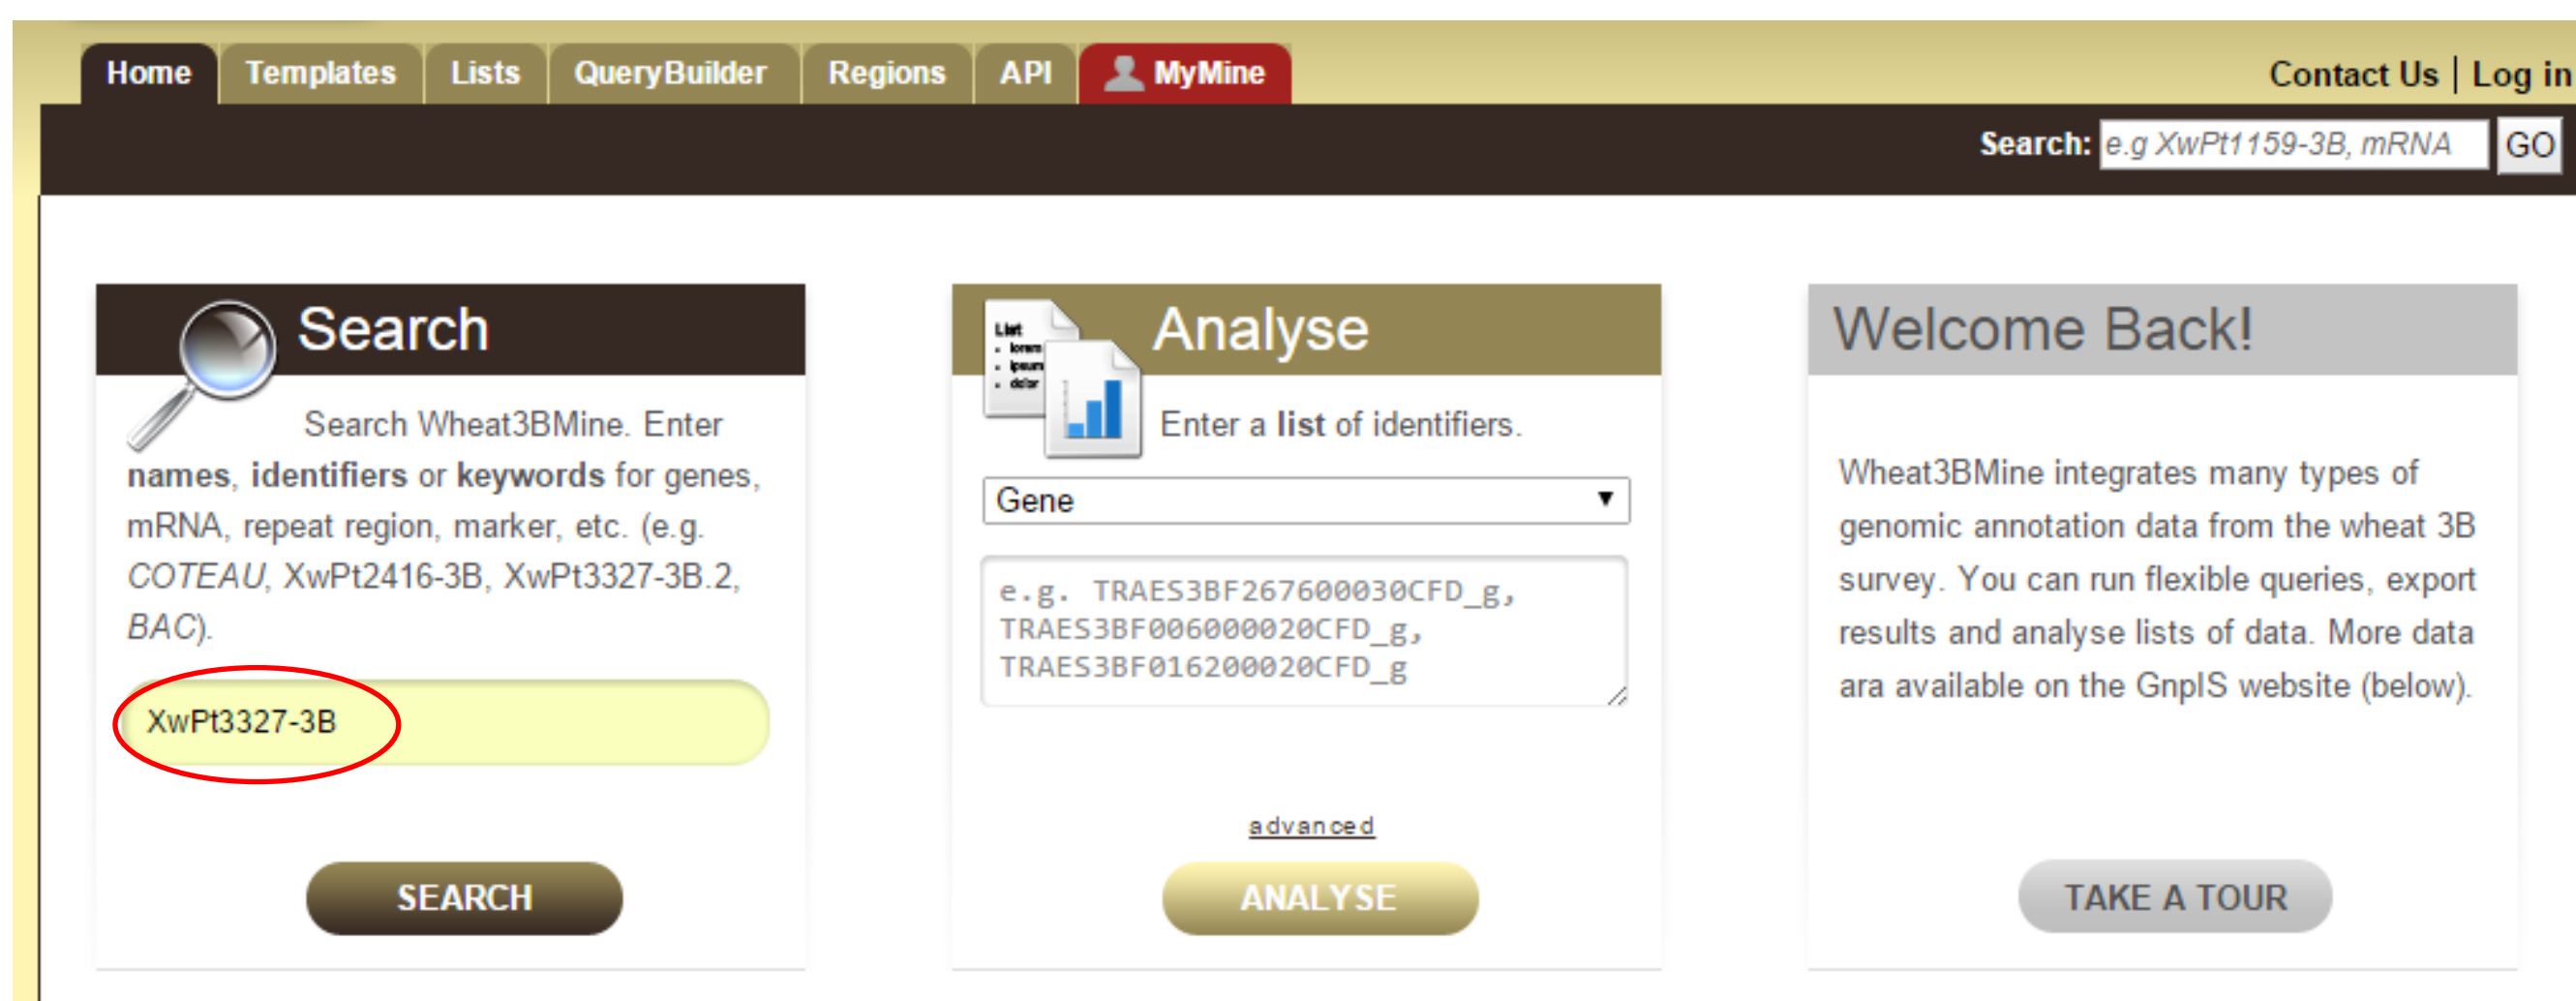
Home Templates Lists QueryBuilder Regions API MyMine

Contact Us | Log in

Search: e.g XwPt1159-3B, mRNA GO

Search

Search Wheat3BMine. Enter **names**, **identifiers** or **keywords** for genes, mRNA, repeat region, marker, etc. (e.g. *COTEAU*, XwPt2416-3B, XwPt3327-3B.2, *BAC*).

XwPt3327-3B

SEARCH

Analyse

List
• lorem
• ipsum
• dolor

Enter a **list** of identifiers.

Gene

e.g. TRAES3BF267600030CFD_g, TRAES3BF006000020CFD_g, TRAES3BF016200020CFD_g

advanced

ANALYSE

Welcome Back!

Wheat3BMine integrates many types of genomic annotation data from the wheat 3B survey. You can run flexible queries, export results and analyse lists of data. More data ara available on the GnpIS website (below).

TAKE A TOUR